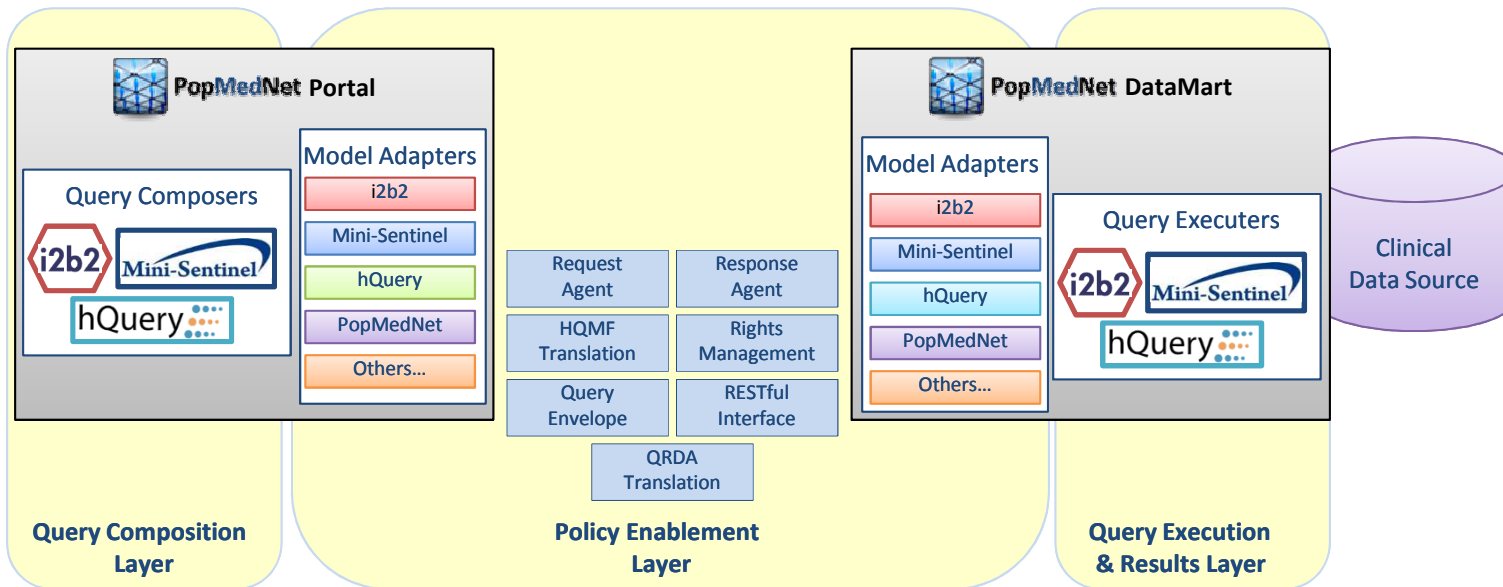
PopMedNet Portal

Query Composers

i2b2

Mini-Sentinel

hQuery

Model Adapters

i2b2

Mini-Sentinel

hQuery

PopMedNet

Others...

Request Agent

Response Agent

HQMF Translation

Rights Management

Query Envelope

RESTful Interface

QRDA Translation

PopMedNet DataMart

Model Adapters

i2b2

Mini-Sentinel

hQuery

PopMedNet

Others...

Query Executers

i2b2

Mini-Sentinel

hQuery

Clinical Data Source

Query Composition Layer

Policy Enablement Layer

Query Execution & Results Layer